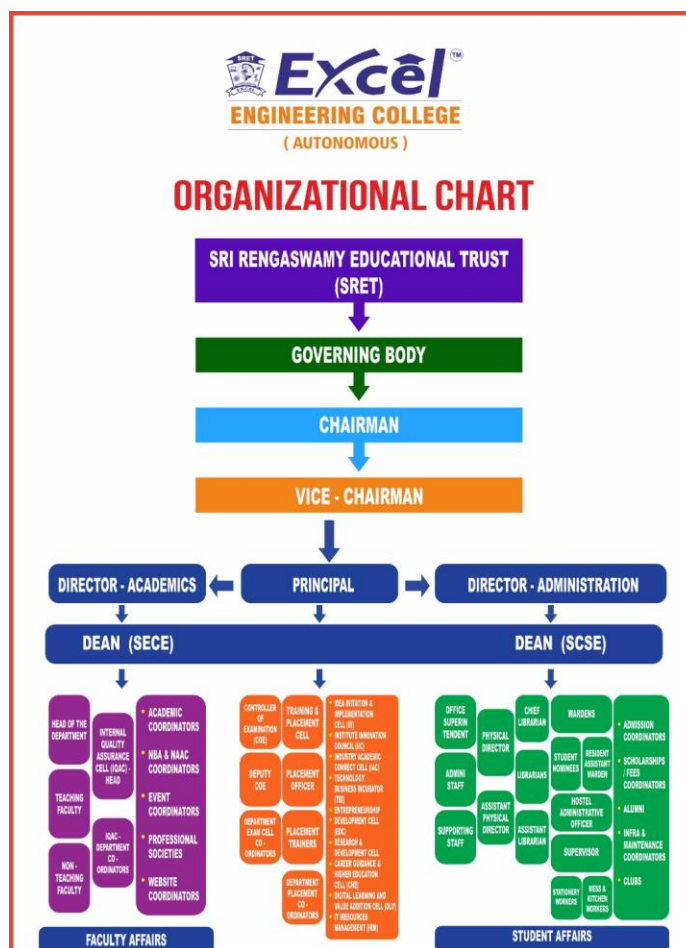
SRET EXCEL

Excel™
ENGINEERING COLLEGE
( AUTONOMOUS )

ORGANIZATIONAL CHART

SRI RENGASWAMY EDUCATIONAL TRUST (SRET)

GOVERNING BODY

CHAIRMAN

VICE - CHAIRMAN

DIRECTOR - ACADEMICS

PRINCIPAL

DIRECTOR - ADMINISTRATION

DEAN (SECE)

DEAN (SCSE)

HEAD OF THE DEPARTMENT

TEACHING FACULTY

NON - TEACHING FACULTY

INTERNAL QUALITY ASSURANCE CELL (IQAC) - HEAD

IQAC - DEPARTMENT CO - ORDINATORS

• ACADEMIC COORDINATORS
• NBA & NAAC COORDINATORS
• EVENT COORDINATORS
• PROFESSIONAL SOCIETIES
• WEBSITE COORDINATORS

CONTROLLER OF EXAMINATION (COE)

DEPUTY COE

DEPARTMENT EXAM CELL CO - ORDINATORS

TRAINING & PLACEMENT CELL

PLACEMENT OFFICER

PLACEMENT TRAINERS

DEPARTMENT PLACEMENT CO - ORDINATORS

• IDEA INITIATION & IMPLEMENTATION CELL (II)
• INSTITUTE INNOVATION COUNCIL (IIC)
• INDUSTRY ACADEMIC CONNECT CELL (IAC)
• TECHNOLOGY BUSINESS INCUBATOR (TBI)
• ENTREPRENEURSHIP DEVELOPMENT CELL (EDC)
• RESEARCH & DEVELOPMENT CELL
• CAREER GUIDANCE & HIGHER EDUCATION CELL (CHE)
• DIGITAL LEARNING AND VALUE ADDITION CELL (DLV)
• IT RESOURCES MANAGEMENT (IRM)

OFFICE SUPERIN TENDENT

ADMINI STAFF

SUPPORTING STAFF

PHYSICAL DIRECTOR

ASSISTANT PHYSICAL DIRECTOR

CHIEF LIBRARIAN

LIBRARIANS

ASSISTANT LIBRARIAN

WARDENS

STUDENT NOMINEES

RESIDENT ASSISTANT WARDEN

HOSTEL ADMINISTRATIVE OFFICER

SUPERVISOR

STATIONERY WORKERS

MESS & KITCHEN WORKERS

• ADMISSION COORDINATORS
• SCHOLARSHIPS / FEES COORDINATORS
• ALUMNI
• INFRA & MAINTENANCE COORDINATORS
• CLUBS

FACULTY AFFAIRS

STUDENT AFFAIRS